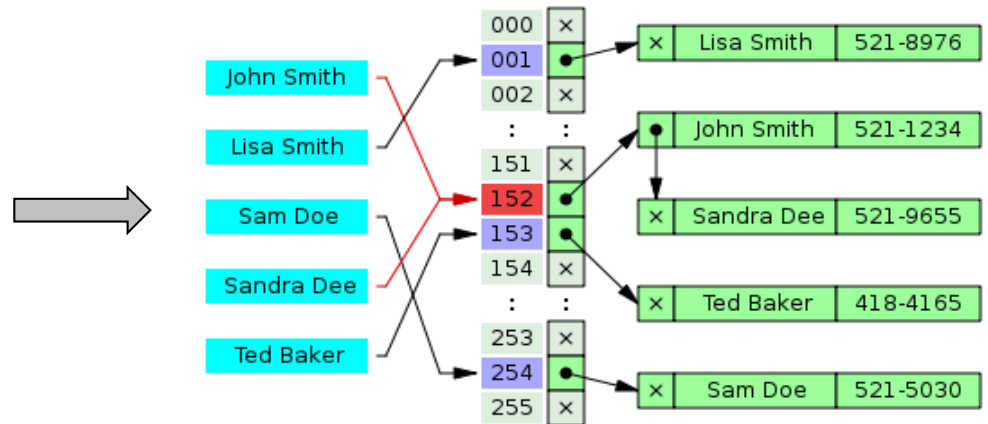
John Smith
Lisa Smith
Sam Doe
Sandra Dee
Ted Baker

000 ×
001
002 ×
: :
151 ×
152
153
154 ×
: :
253 ×
254
255 ×

× Lisa Smith 521-8976
John Smith 521-1234
× Sandra Dee 521-9655
× Ted Baker 418-4165
× Sam Doe 521-5030